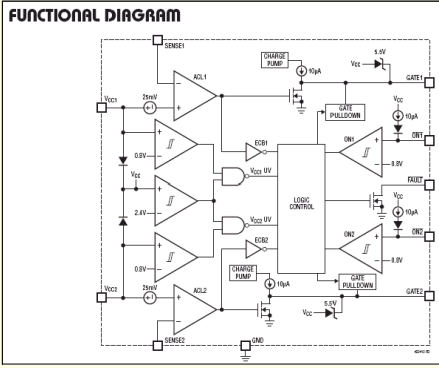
FUNCTIONAL DIAGRAM

SENSE1
CHARGE PUMP
10μA
5.5V
$V_{CC}$
GATE1
ACL1
$V_{CC1}$
25mV
$V_{CC}$
10μA
GATE PULLDOWN
ON1
ON1
ECB1
0.8V
0.8V
$V_{CC}$
$V_{CC1}$ UV
LOGIC CONTROL
FAULT
$V_{CC}$
2.4V
10μA
$V_{CC2}$ UV
ON2
ECB2
ON2
0.8V
0.8V
CHARGE PUMP
10μA
GATE PULLDOWN
$V_{CC2}$
25mV
ACL2
GATE2
5.5V
$V_{CC}$
SENSE2
GND
4224 FD